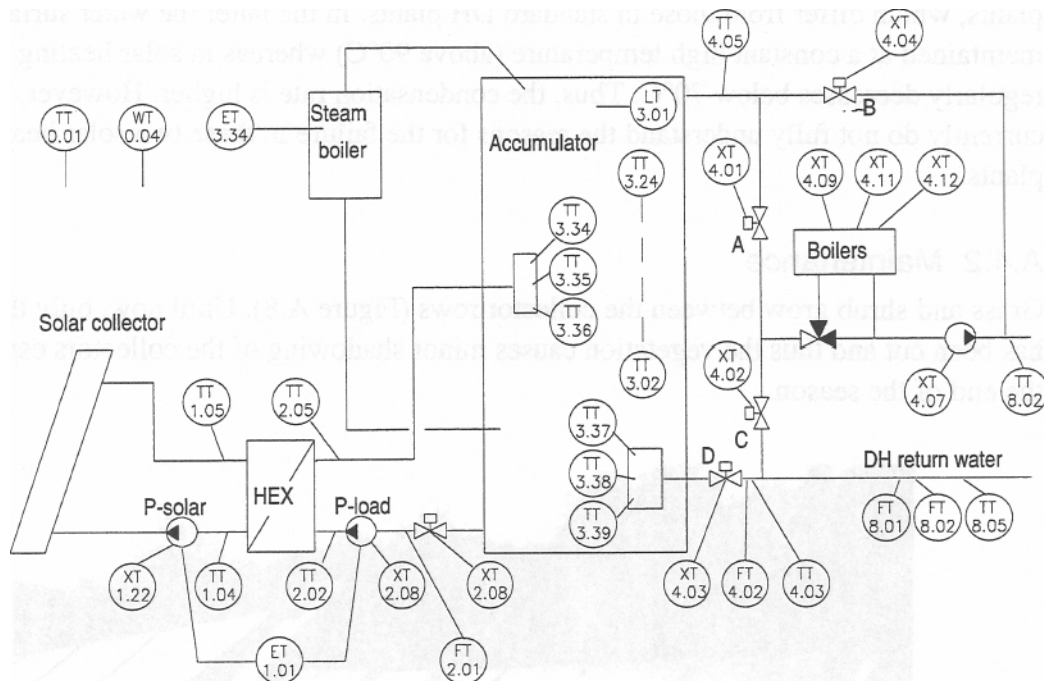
TT 0.01
WT 0.04
ET 3.34
Steam boiler
LT 3.01
Accumulator
TT 3.24
TT 4.05
XT 4.04
B
XT 4.01
XT 4.09
XT 4.11
XT 4.12
A
Boilers
TT 3.34
TT 3.35
TT 3.36
Solar collector
TT 3.02
XT 4.02
XT 4.07
TT 8.02
TT 1.05
TT 2.05
C
TT 3.37
TT 3.38
TT 3.39
D
DH return water
P-solar
HEX
P-load
FT 8.01
FT 8.02
TT 8.05
XT 1.22
TT 1.04
TT 2.02
XT 2.08
XT 2.08
XT 4.03
FT 4.02
TT 4.03
ET 1.01
FT 2.01